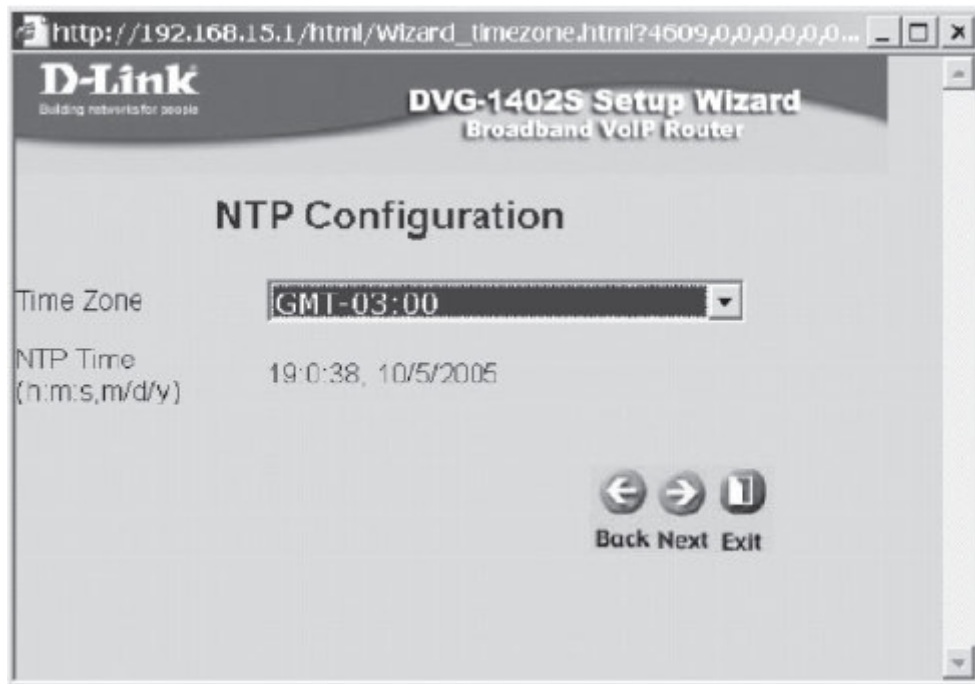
http://192.168.15.1/html/Wizard_timezone.html?4609,0,0,0,0,0,0...

D-Link
Building networks for people

DVG-1402S Setup Wizard
Broadband VoIP Router

NTP Configuration

Time Zone GMT-03:00

NTP Time (h:m:s,m/d/y) 19:0:38, 10/5/2005

Back Next Exit